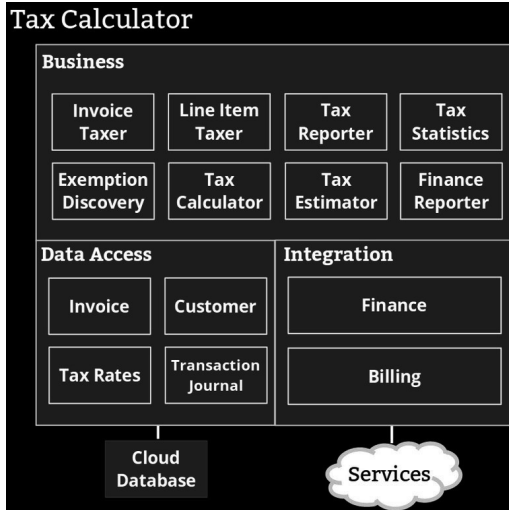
Tax Calculator

Business

Invoice Taxer

Line Item Taxer

Tax Reporter

Tax Statistics

Exemption Discovery

Tax Calculator

Tax Estimator

Finance Reporter

Data Access

Invoice

Customer

Tax Rates

Transaction Journal

Integration

Finance

Billing

Cloud Database

Services